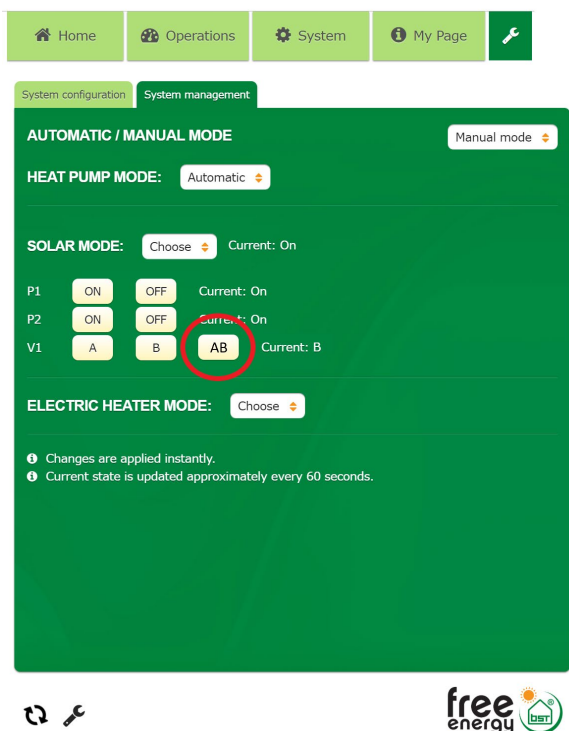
Home Operations System My Page

System configuration System management

AUTOMATIC / MANUAL MODE Manual mode

HEAT PUMP MODE: Automatic

SOLAR MODE: Choose Current: On

P1 ON OFF Current: On
P2 ON OFF Current: On
V1 A B AB Current: B

ELECTRIC HEATER MODE: Choose

Changes are applied instantly.
Current state is updated approximately every 60 seconds.

free energy BST